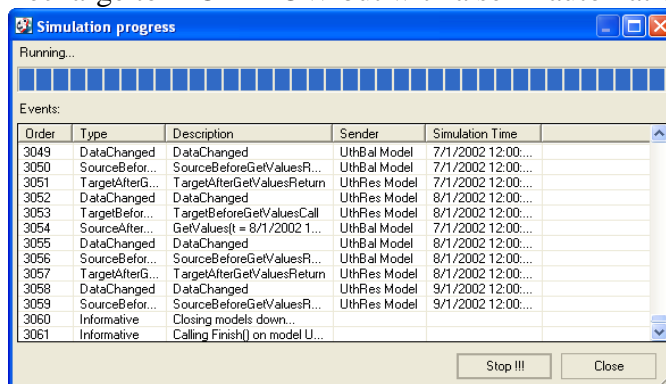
Simulation progress

Running...

Events:

| Order | Type | Description | Sender | Simulation Time |
|---|---|---|---|---|
| 3049 | DataChanged | DataChanged | UthBal Model | 7/1/2002 12:00:... |
| 3050 | SourceBefor... | SourceBeforeGetValuesR... | UthBal Model | 7/1/2002 12:00:... |
| 3051 | TargetAfterG... | TargetAfterGetValuesReturn | UthRes Model | 7/1/2002 12:00:... |
| 3052 | DataChanged | DataChanged | UthRes Model | 8/1/2002 12:00:... |
| 3053 | TargetBefor... | TargetBeforeGetValuesCall | UthRes Model | 8/1/2002 12:00:... |
| 3054 | SourceAfter... | GetValues(t = 8/1/2002 1... | UthBal Model | 7/1/2002 12:00:... |
| 3055 | DataChanged | DataChanged | UthBal Model | 8/1/2002 12:00:... |
| 3056 | SourceBefor... | SourceBeforeGetValuesR... | UthBal Model | 8/1/2002 12:00:... |
| 3057 | TargetAfterG... | TargetAfterGetValuesReturn | UthRes Model | 8/1/2002 12:00:... |
| 3058 | DataChanged | DataChanged | UthRes Model | 9/1/2002 12:00:... |
| 3059 | SourceBefor... | SourceBeforeGetValuesR... | UthRes Model | 9/1/2002 12:00:... |
| 3060 | Informative | Closing models down... | | |
| 3061 | Informative | Calling Finish() on model U... | | |

Stop !!!

Close